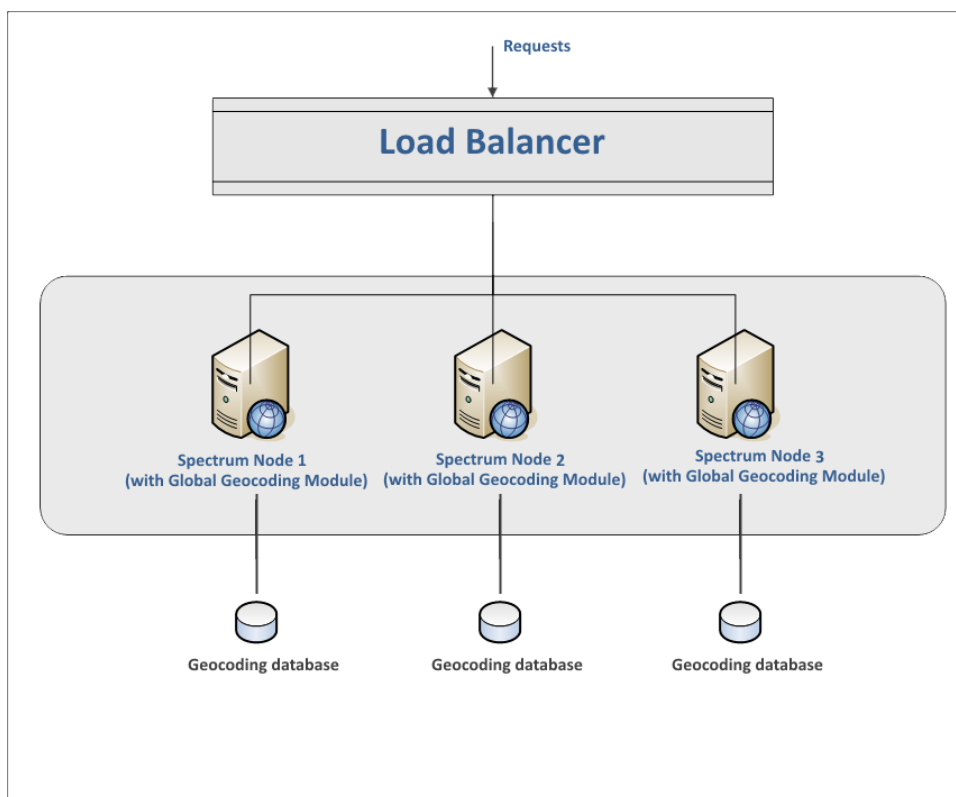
Requests

Load Balancer

Spectrum Node 1
(with Global Geocoding Module)

Spectrum Node 2
(with Global Geocoding Module)

Spectrum Node 3
(with Global Geocoding Module)

Geocoding database

Geocoding database

Geocoding database